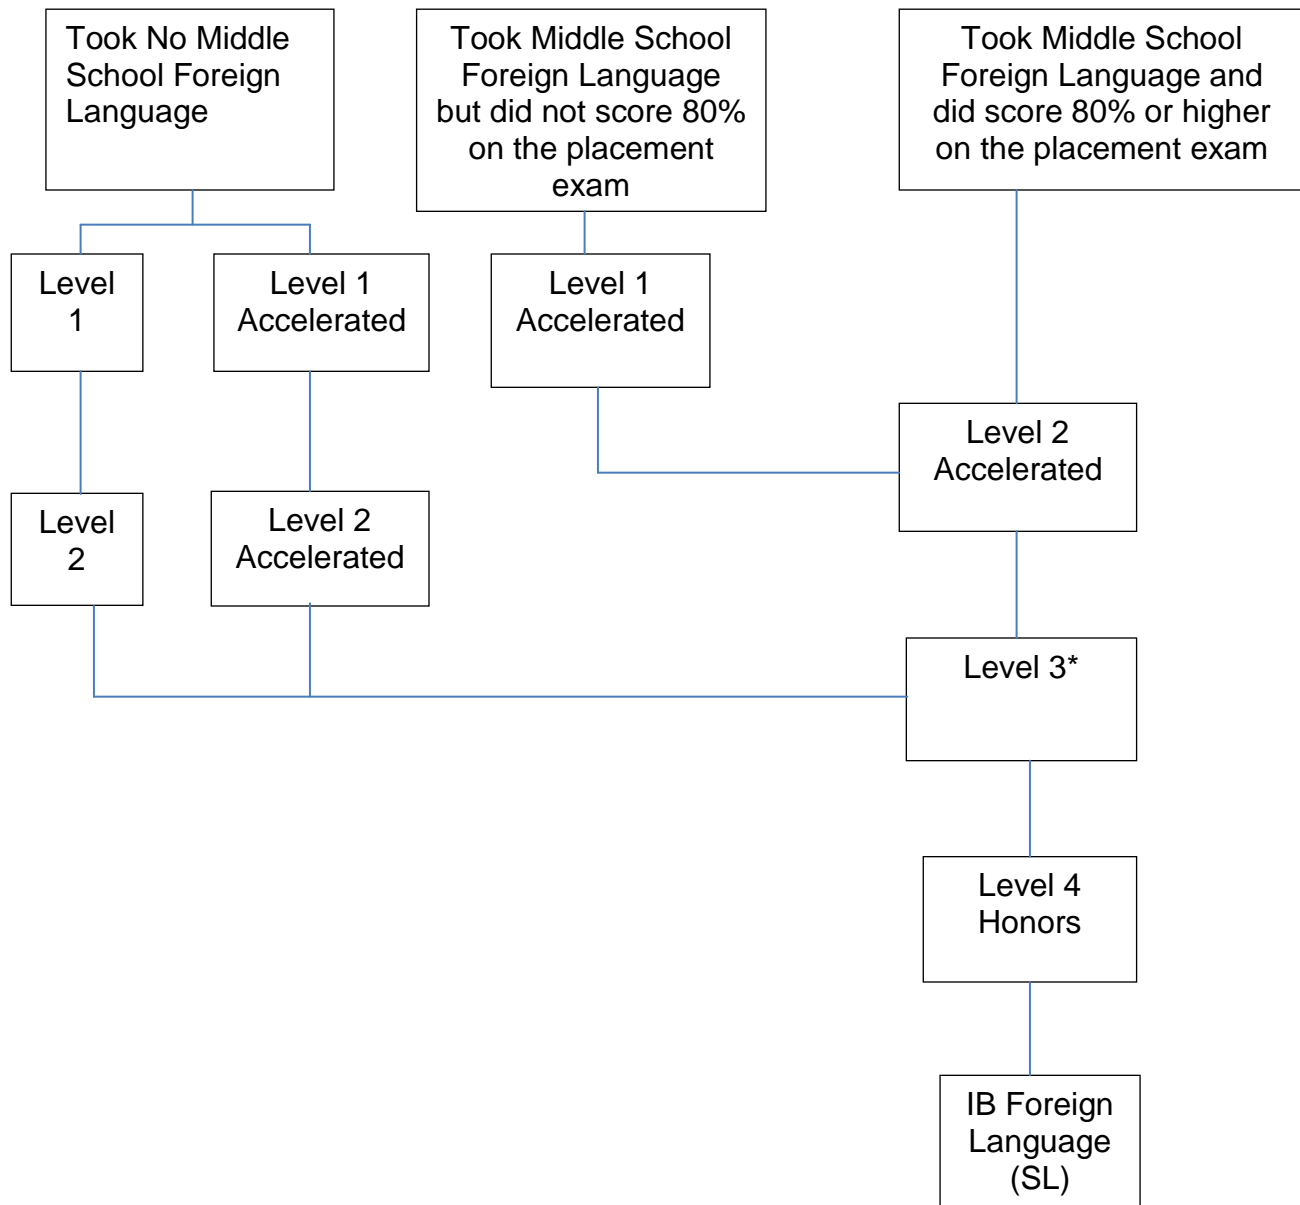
Took No Middle School Foreign Language

Took Middle School Foreign Language but did not score 80% on the placement exam

Took Middle School Foreign Language and did score 80% or higher on the placement exam

Level 1

Level 1 Accelerated

Level 1 Accelerated

Level 2 Accelerated

Level 2

Level 2 Accelerated

Level 3*

Level 4 Honors

IB Foreign Language (SL)